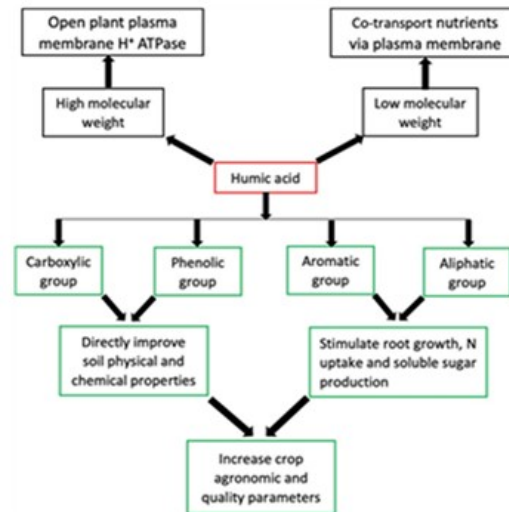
Open plant plasma membrane H⁺ ATPase

Co-transport nutrients via plasma membrane

High molecular weight

Low molecular weight

Humic acid

Carboxylic group

Phenolic group

Aromatic group

Aliphatic group

Directly improve soil physical and chemical properties

Stimulate root growth, N uptake and soluble sugar production

Increase crop agronomic and quality parameters